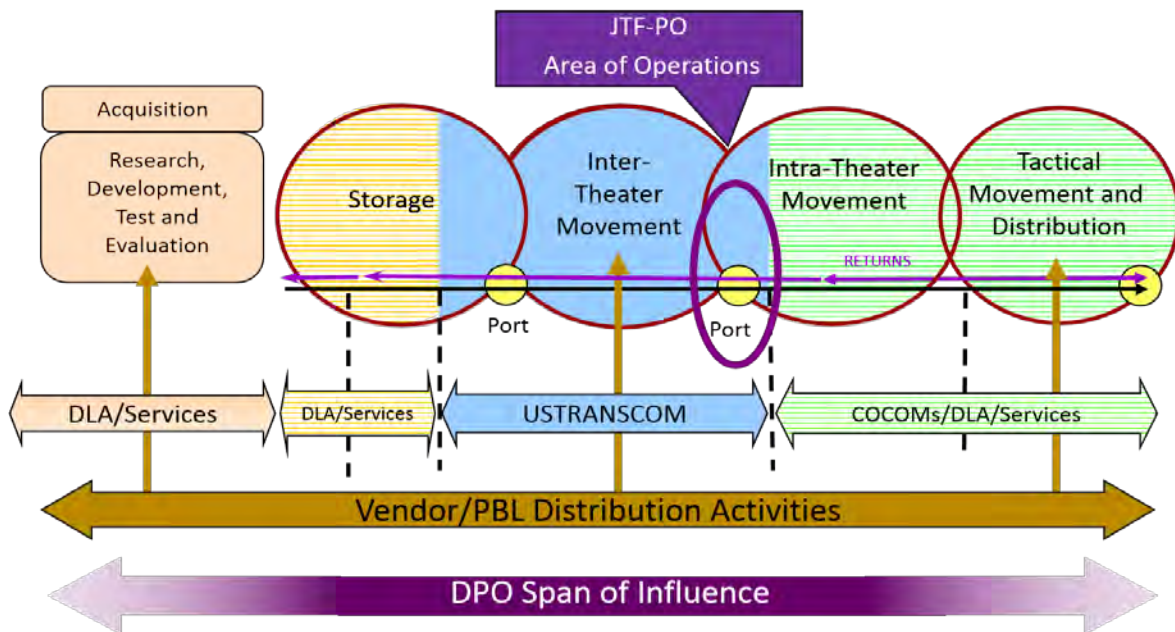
JTF-PO
Area of Operations

Acquisition

Research, Development, Test and Evaluation

Storage

Inter-Theater Movement

Intra-Theater Movement

Tactical Movement and Distribution

RETURNS

Port

Port

DLA/Services

DLA/Services

USTRANSCOM

COCOMs/DLA/Services

Vendor/PBL Distribution Activities

DPO Span of Influence